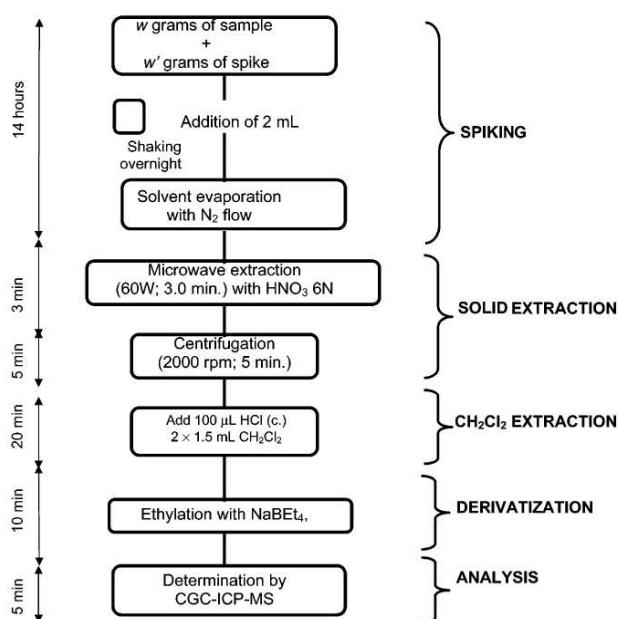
14 hours

w grams of sample
+
w' grams of spike

Shaking overnight

Addition of 2 mL

Solvent evaporation with $N_2$ flow

SPIKING

3 min

Microwave extraction (60W; 3.0 min.) with $HNO_3$ 6N

SOLID EXTRACTION

5 min

Centrifugation (2000 rpm; 5 min.)

20 min

Add 100 μL HCl (c.)
$2 \times 1.5$ mL $CH_2Cl_2$

$CH_2Cl_2$ EXTRACTION

10 min

Ethylation with $NaBEt_4$,

DERIVATIZATION

5 min

Determination by CGC-ICP-MS

ANALYSIS